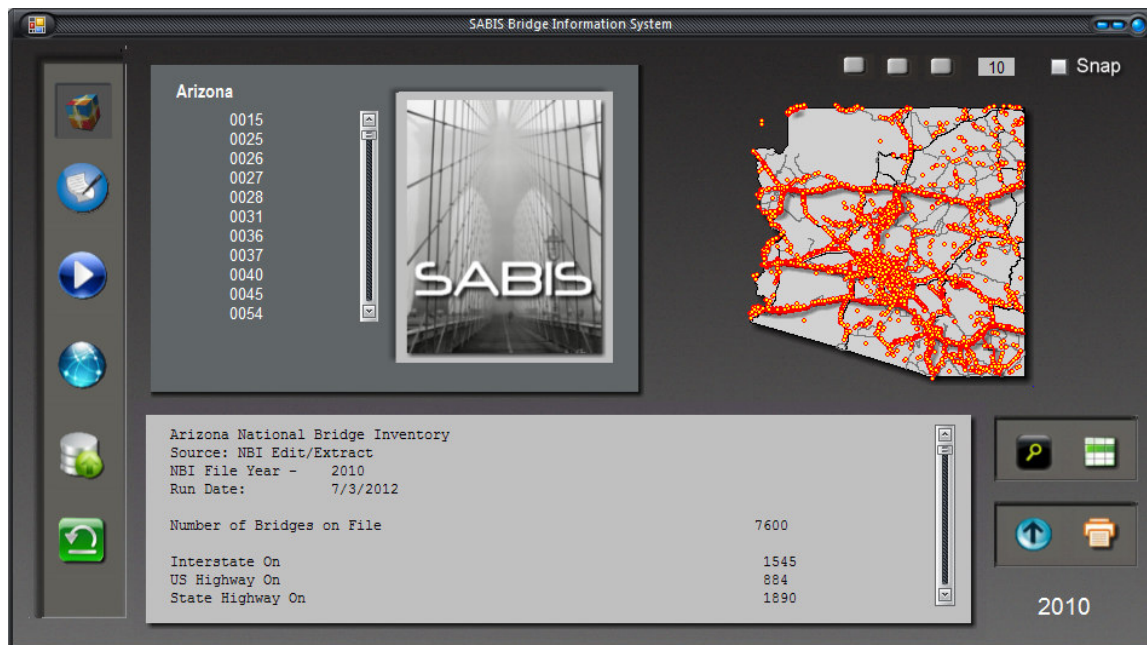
SABIS Bridge Information System

10 Snap

Arizona

0015
0025
0026
0027
0028
0031
0036
0037
0040
0045
0054

SABIS

Arizona National Bridge Inventory
Source: NBI Edit/Extract
NBI File Year - 2010
Run Date: 7/3/2012

Number of Bridges on File 7600

Interstate On 1545
US Highway On 884
State Highway On 1890

2010